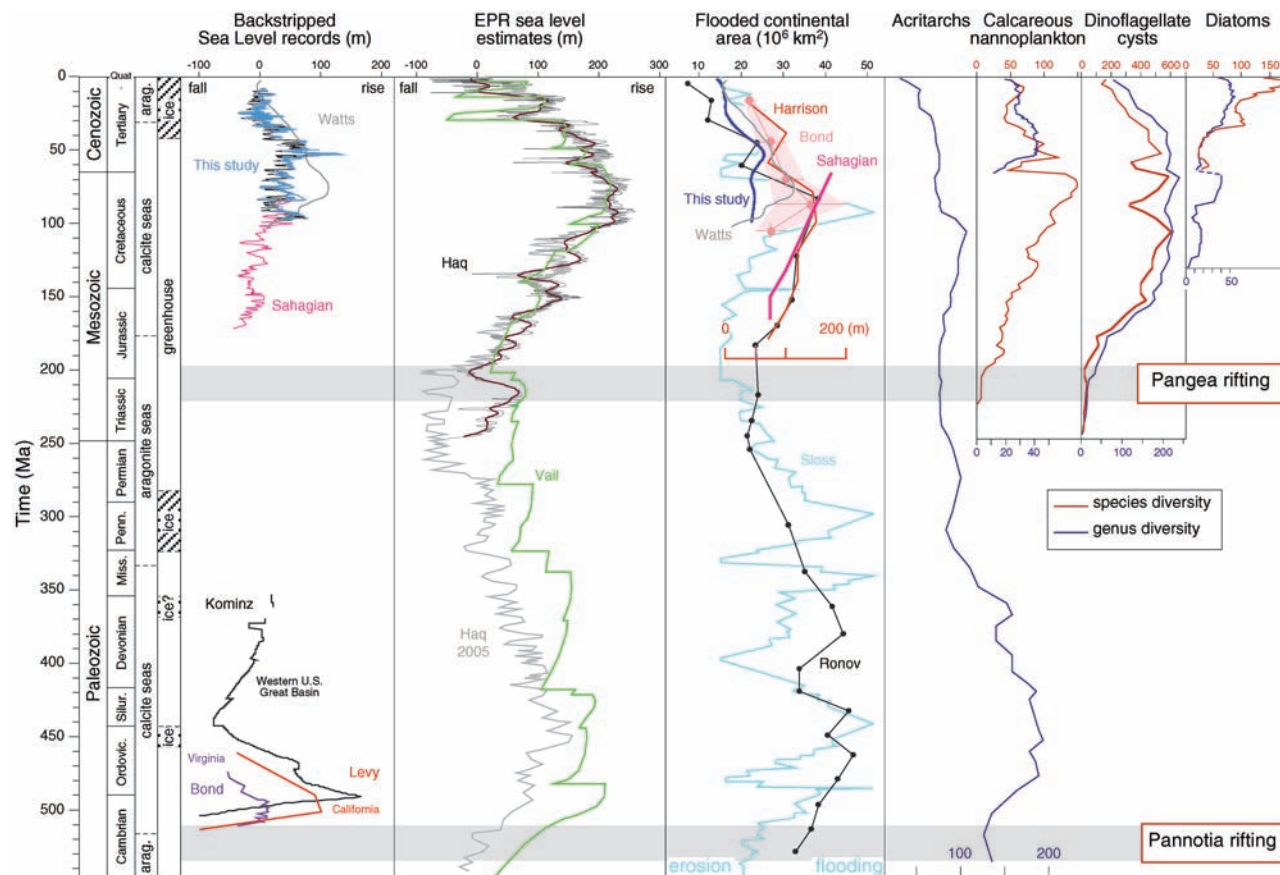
Backstripped Sea Level records (m)

EPR sea level estimates (m)

Flooded continental area ($10^6$ km$^2$)

Acritarchs

Calcareous nannoplankton

Dinoflagellate cysts

Diatoms

-100 0 100 200

-100 0 100 200 300

10 20 30 40 50

0 50 100

0 200 400 600

0 50 100 150

fall rise

fall rise

Quat.

Cenozoic

Tertiary

Mesozoic

Cretaceous

Jurassic

Triassic

Paleozoic

Permian

Penn.

Miss.

Devonian

Silur.

Ordovic.

Cambrian

arag.

ice

calcite seas

greenhouse

aragonite seas

ice

ice?

calcite seas

ice

arag.

Time (Ma)

0 50 100 150 200 250 300 350 400 450 500

Watts

This study

Sahagian

Haq

Vail

Haq 2005

Kominz

Western U.S. Great Basin

Virginia

Bond

Levy

California

Harrison

Bond

Sahagian

This study

Watts

0 200 (m)

Sloss

Ronov

erosion flooding

0 20 40

0 100 200

50

Pangea rifting

species diversity

genus diversity

100 200

Pannotia rifting